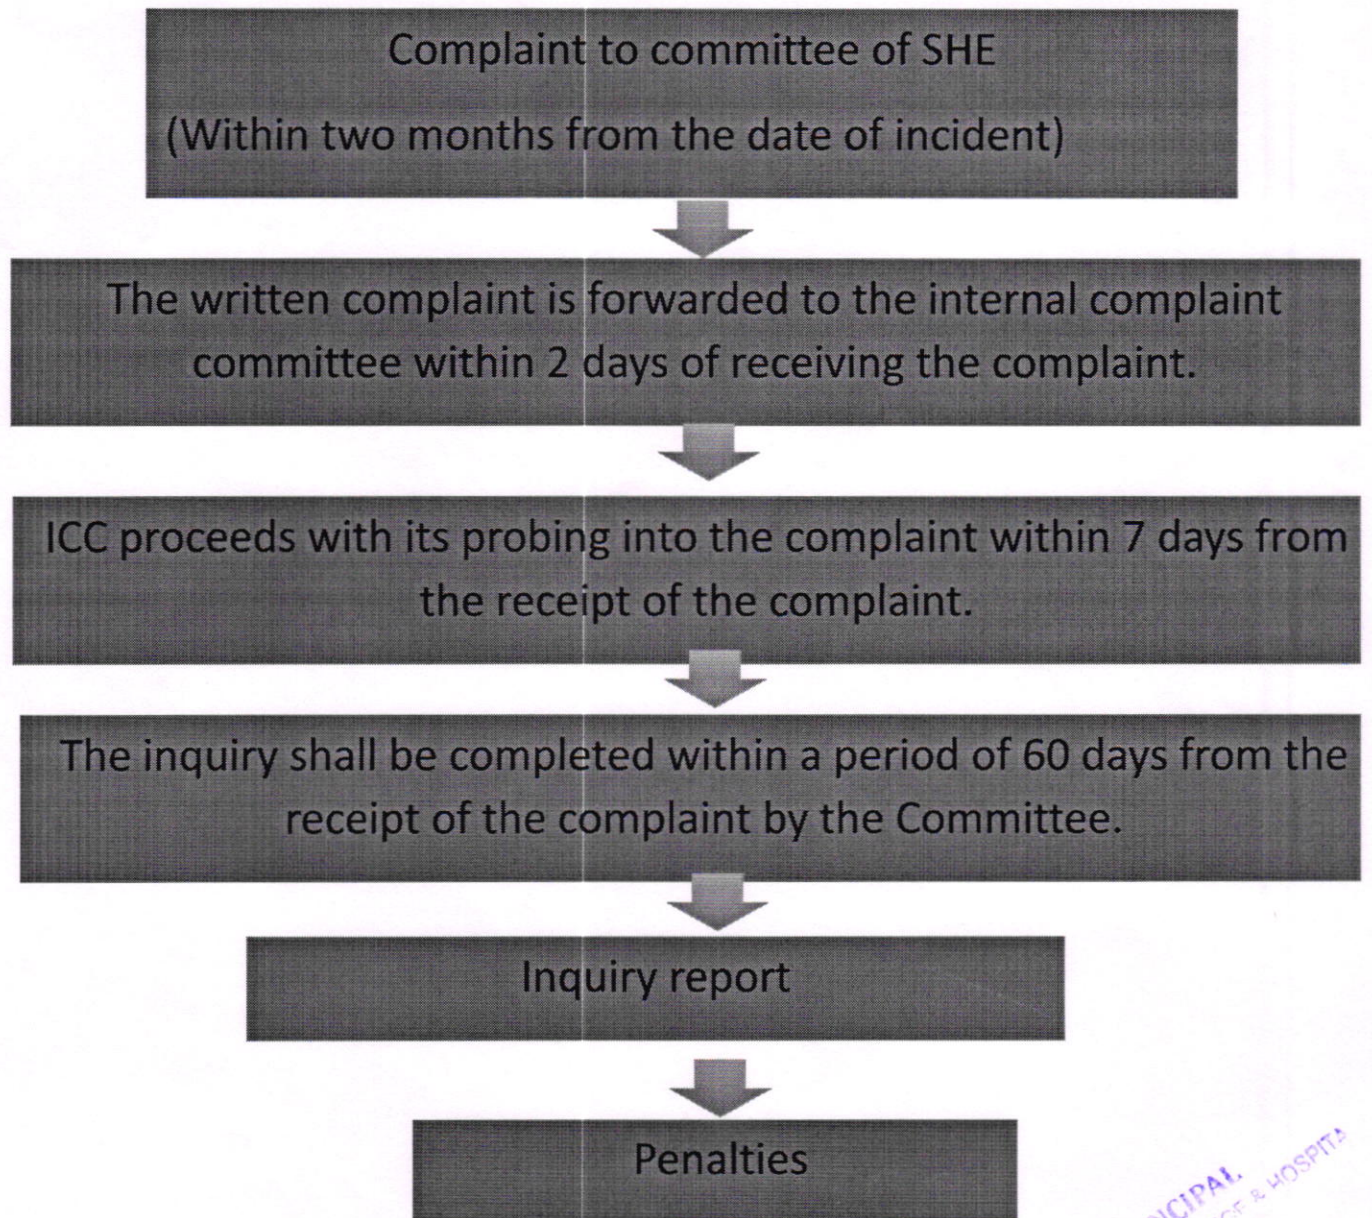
Complaint to committee of SHE
(Within two months from the date of incident)

The written complaint is forwarded to the internal complaint committee within 2 days of receiving the complaint.

ICC proceeds with its probing into the complaint within 7 days from the receipt of the complaint.

The inquiry shall be completed within a period of 60 days from the receipt of the complaint by the Committee.

Inquiry report

Penalties

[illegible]CIPAL
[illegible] & HOSPITA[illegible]